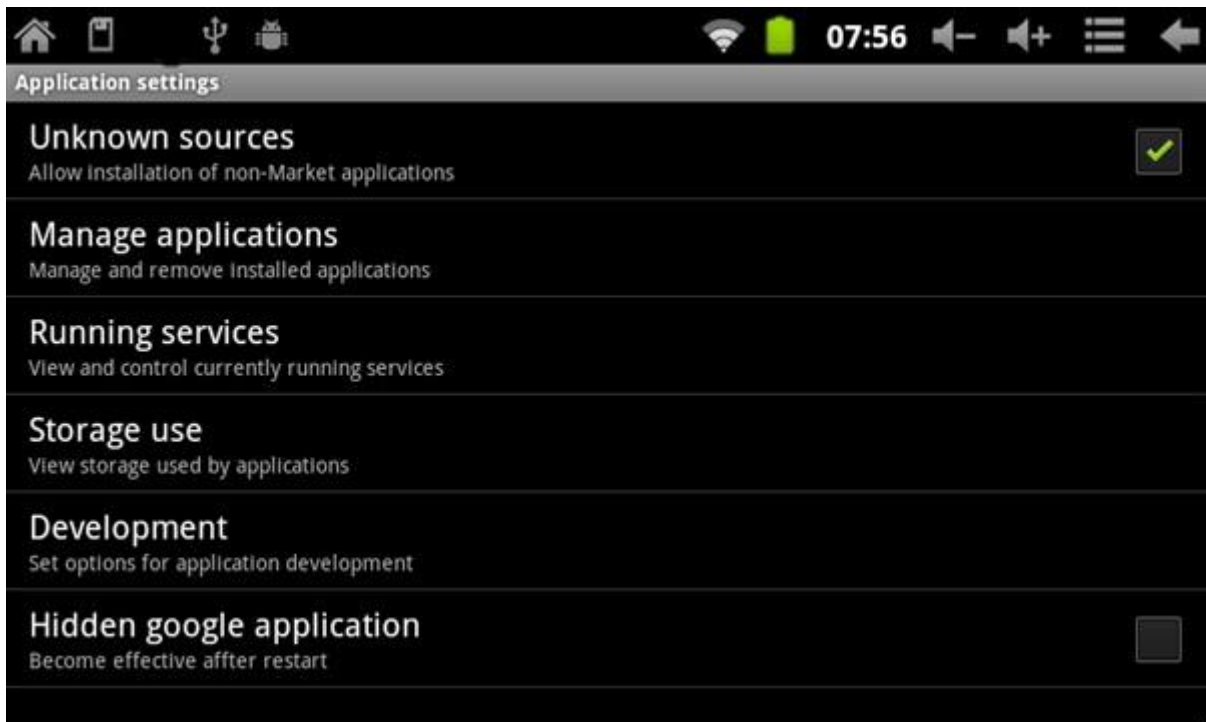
07:56

Application settings

Unknown sources
Allow installation of non-Market applications

Manage applications
Manage and remove installed applications

Running services
View and control currently running services

Storage use
View storage used by applications

Development
Set options for application development

Hidden google application
Become effective affter restart